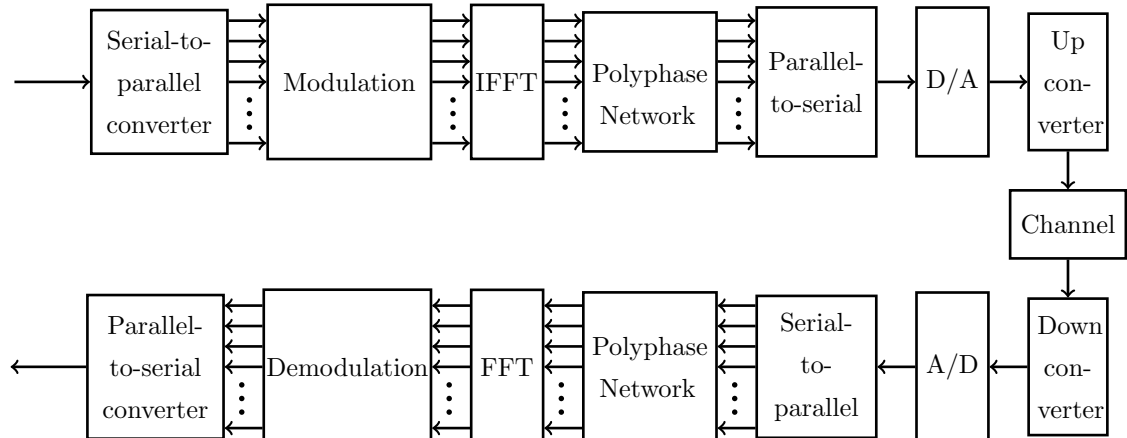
Serial-to-parallel converter

Modulation

IFFT

Polyphase Network

Parallel-to-serial

D/A

Up converter

Channel

Down converter

A/D

Serial-to-parallel

Polyphase Network

FFT

Demodulation

Parallel-to-serial converter